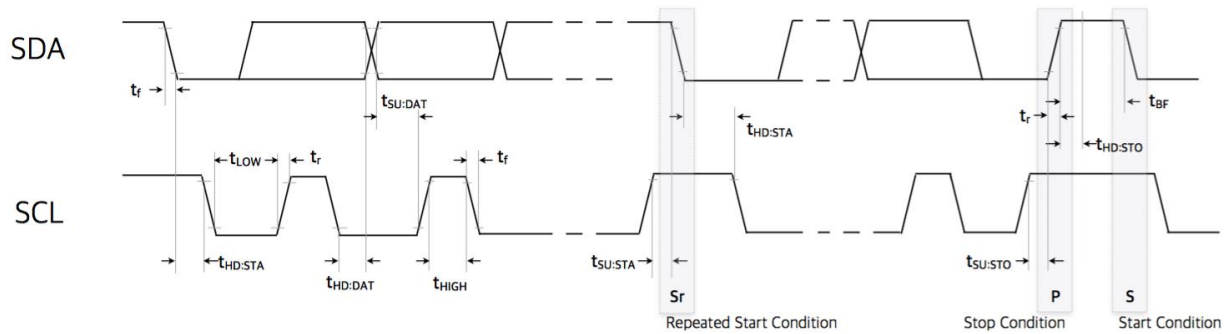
SDA

SCL

$t_f$

$t_{SU:DAT}$

$t_{HD:STA}$

$t_r$

$t_{BF}$

$t_{HD:STO}$

$t_{LOW}$

$t_r$

$t_f$

$t_{HD:STA}$

$t_{HD:DAT}$

$t_{HIGH}$

$t_{SU:STA}$

$t_{SU:STO}$

Sr

P

S

Repeated Start Condition

Stop Condition

Start Condition